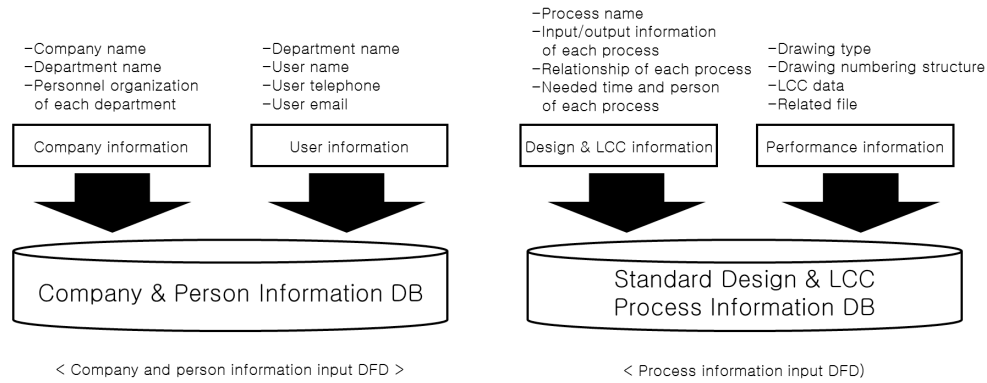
-Company name
-Department name
-Personnel organization of each department

Company information

-Department name
-User name
-User telephone
-User email

User information

Company & Person Information DB

< Company and person information input DFD >

-Process name
-Input/output information of each process
-Relationship of each process
-Needed time and person of each process

Design & LCC information

-Drawing type
-Drawing numbering structure
-LCC data
-Related file

Performance information

Standard Design & LCC Process Information DB

< Process information input DFD)